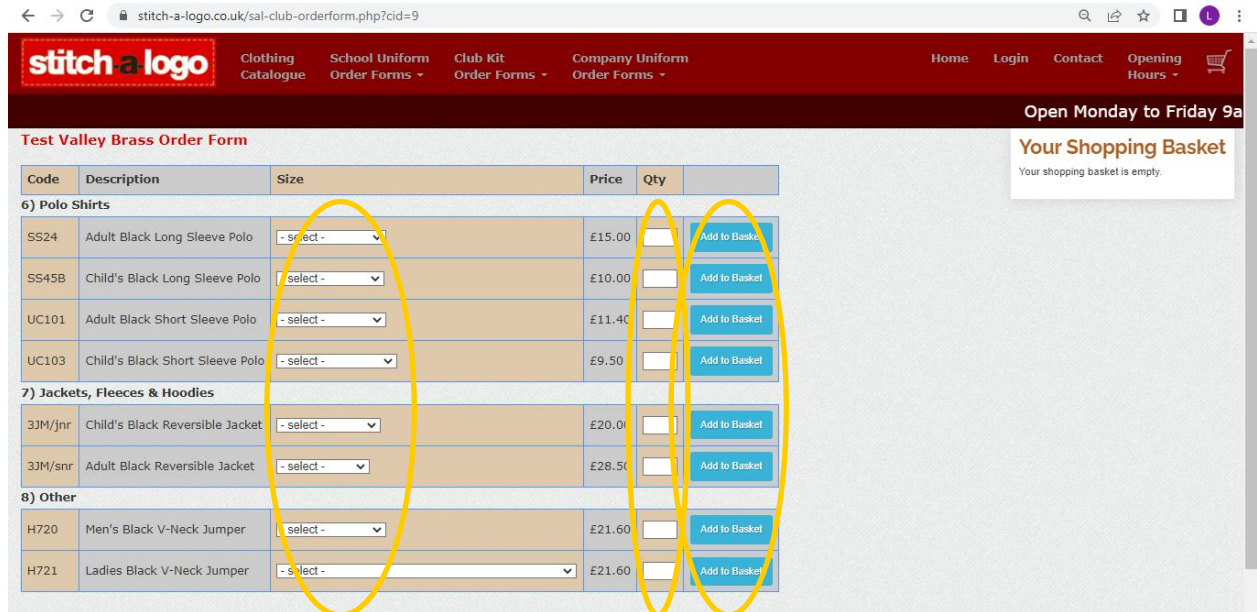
stitch-a-logo.co.uk/sal-club-orderform.php?cid=9

stitch-a-logo

Clothing Catalogue | School Uniform Order Forms | Club Kit Order Forms | Company Uniform Order Forms | Home | Login | Contact | Opening Hours

Open Monday to Friday 9a

Test Valley Brass Order Form

Your Shopping Basket

Your shopping basket is empty.

| Code | Description | Size | Price | Qty | |
|---|---|---|---|---|---|
| 6) Polo Shirts | | | | | |
| SS24 | Adult Black Long Sleeve Polo | - select - | £15.00 | | Add to Basket |
| SS45B | Child's Black Long Sleeve Polo | - select - | £10.00 | | Add to Basket |
| UC101 | Adult Black Short Sleeve Polo | - select - | £11.40 | | Add to Basket |
| UC103 | Child's Black Short Sleeve Polo | - select - | £9.50 | | Add to Basket |
| 7) Jackets, Fleeces & Hoodies | | | | | |
| 3JM/jnr | Child's Black Reversible Jacket | - select - | £20.0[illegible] | | Add to Basket |
| 3JM/snr | Adult Black Reversible Jacket | - select - | £28.5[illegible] | | Add to Basket |
| 8) Other | | | | | |
| H720 | Men's Black V-Neck Jumper | - select - | £21.60 | | Add to Basket |
| H721 | Ladies Black V-Neck Jumper | - select - | £21.60 | | Add to Basket |